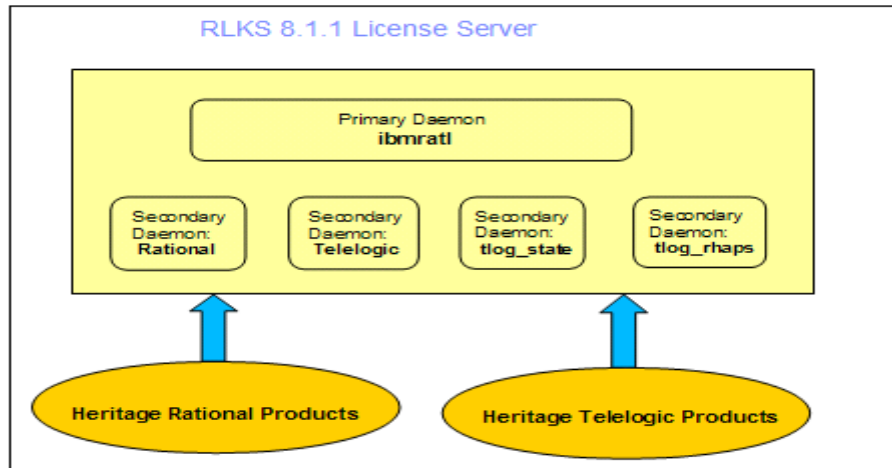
RLKS 8.1.1 License Server

Primary Daemon
ibmratl

Secondary Daemon:
Rational

Secondary Daemon:
Telelogic

Secondary Daemon:
tlog_state

Secondary Daemon:
tlog_rhaps

Heritage Rational Products

Heritage Telelogic Products